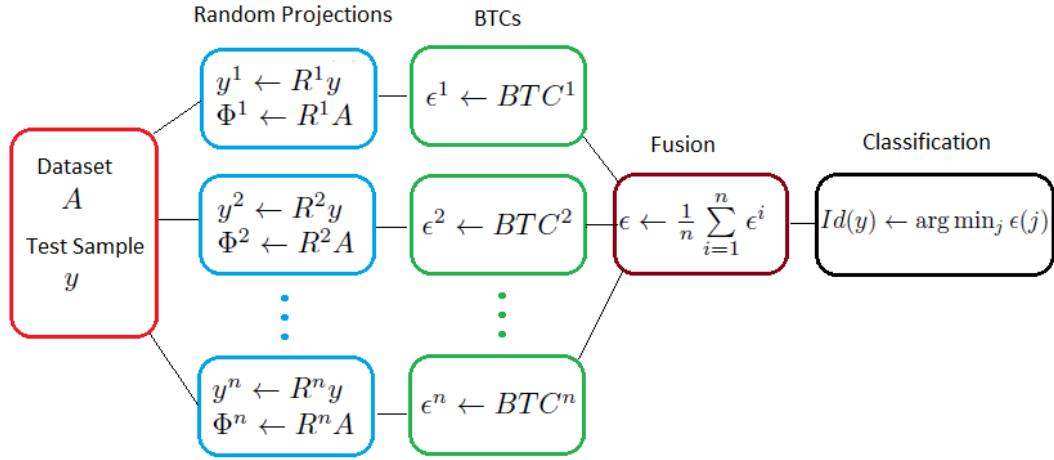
Random Projections

BTCs

Dataset
$A$
Test Sample
$y$

$y^1 \leftarrow R^1 y$
$\Phi^1 \leftarrow R^1 A$

$\epsilon^1 \leftarrow BTC^1$

$y^2 \leftarrow R^2 y$
$\Phi^2 \leftarrow R^2 A$

$\epsilon^2 \leftarrow BTC^2$

$y^n \leftarrow R^n y$
$\Phi^n \leftarrow R^n A$

$\epsilon^n \leftarrow BTC^n$

Fusion

$\epsilon \leftarrow \frac{1}{n} \sum_{i=1}^{n} \epsilon^i$

Classification

$Id(y) \leftarrow \arg\min_j \epsilon(j)$